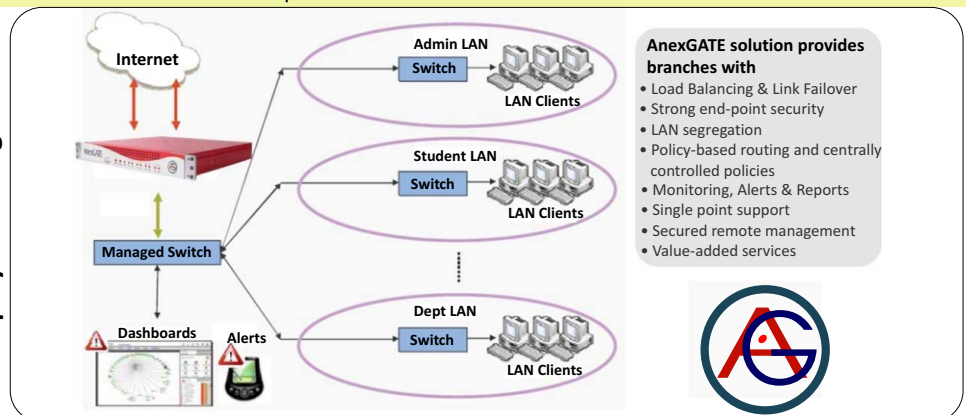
Internet

anexGATE

Managed Switch

Dashboards

Alerts

Admin LAN

Switch

LAN Clients

Student LAN

Switch

LAN Clients

Dept LAN

Switch

LAN Clients

AnexGATE solution provides branches with

• Load Balancing & Link Failover
• Strong end-point security
• LAN segregation
• Policy-based routing and centrally controlled policies
• Monitoring, Alerts & Reports
• Single point support
• Secured remote management
• Value-added services